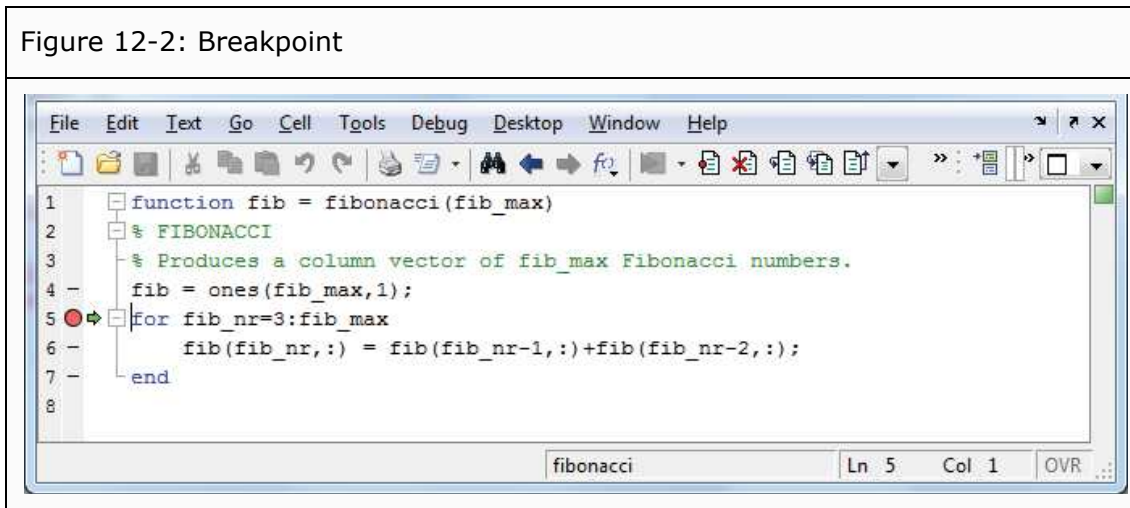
Figure 12-2: Breakpoint

File Edit Text Go Cell Tools Debug Desktop Window Help

1 function fib = fibonacci(fib_max)
2 % FIBONACCI
3 % Produces a column vector of fib_max Fibonacci numbers.
4 – fib = ones(fib_max,1);
5 for fib_nr=3:fib_max
6 – fib(fib_nr,:) = fib(fib_nr-1,:)+fib(fib_nr-2,:);
7 – end
8

fibonacci Ln 5 Col 1 OVR